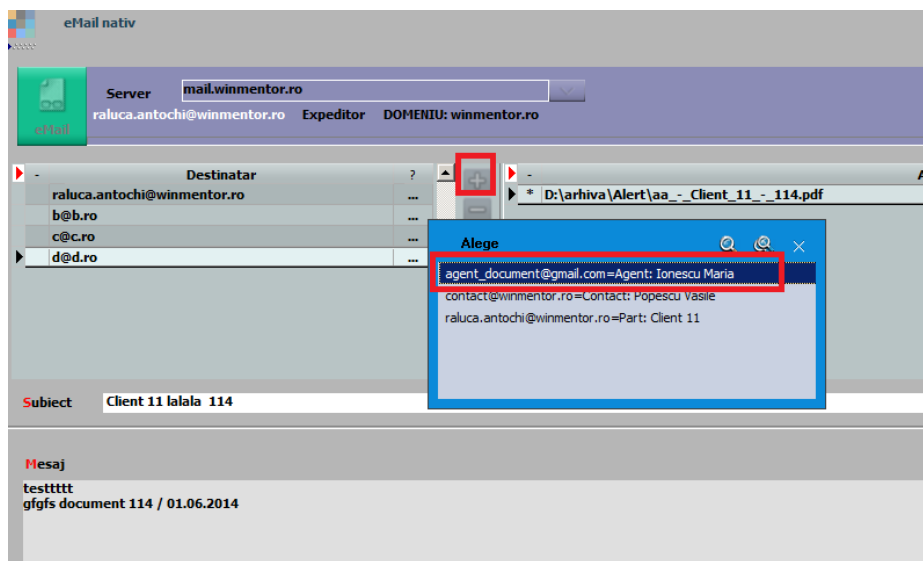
eMail nativ

eMail

Server mail.winmentor.ro

raluca.antochi@winmentor.ro Expeditor DOMENIU: winmentor.ro

| - | Destinatar | ? |
|---|---|---|
| | raluca.antochi@winmentor.ro | ... |
| | b@b.ro | ... |
| | c@c.ro | ... |
| | d@d.ro | ... |

- A

* D:\arhiva\Alert\aa_-_Client_11_-_114.pdf

Alege

agent_document@gmail.com=Agent: Ionescu Maria
contact@winmentor.ro=Contact: Popescu Vasile
raluca.antochi@winmentor.ro=Part: Client 11

Subiect Client 11 lalala 114

Mesaj

testtttt
gfgfs document 114 / 01.06.2014